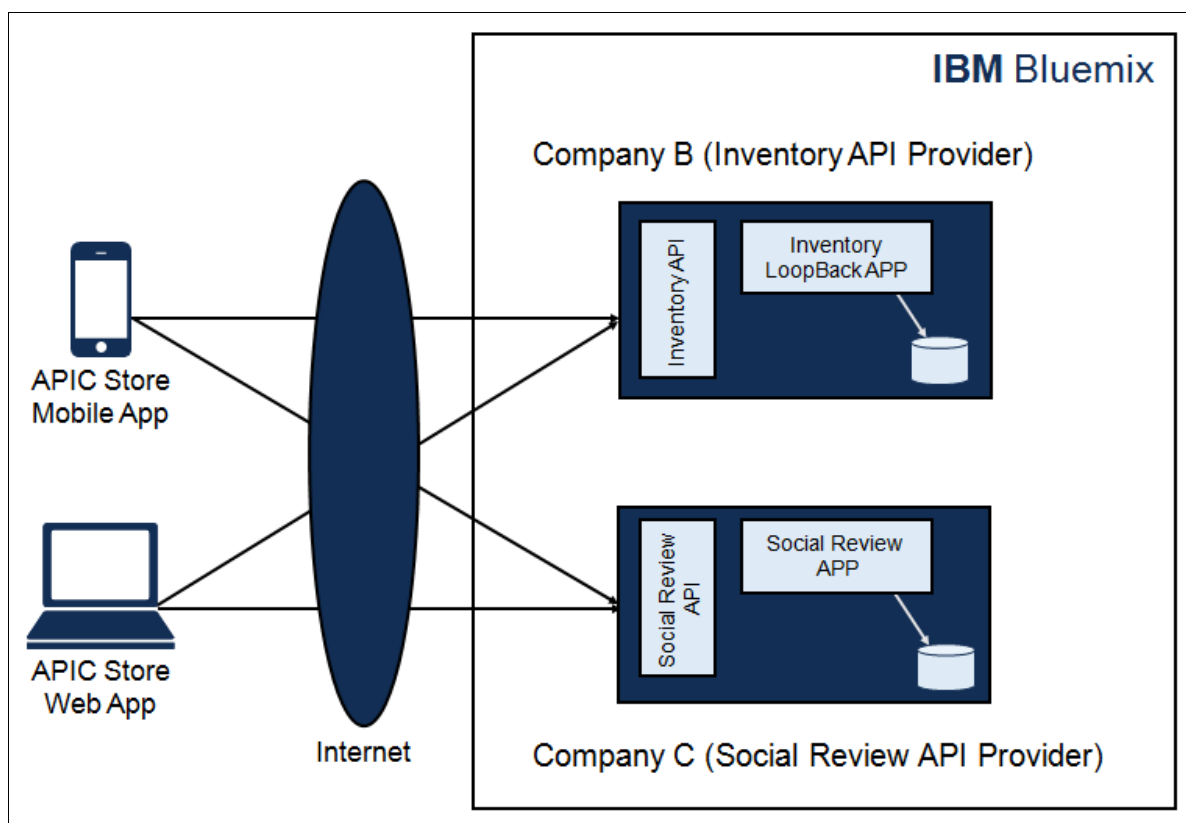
IBM Bluemix

Company B (Inventory API Provider)

Inventory API

Inventory LoopBack APP

APIC Store Mobile App

Social Review API

Social Review APP

APIC Store Web App

Internet

Company C (Social Review API Provider)